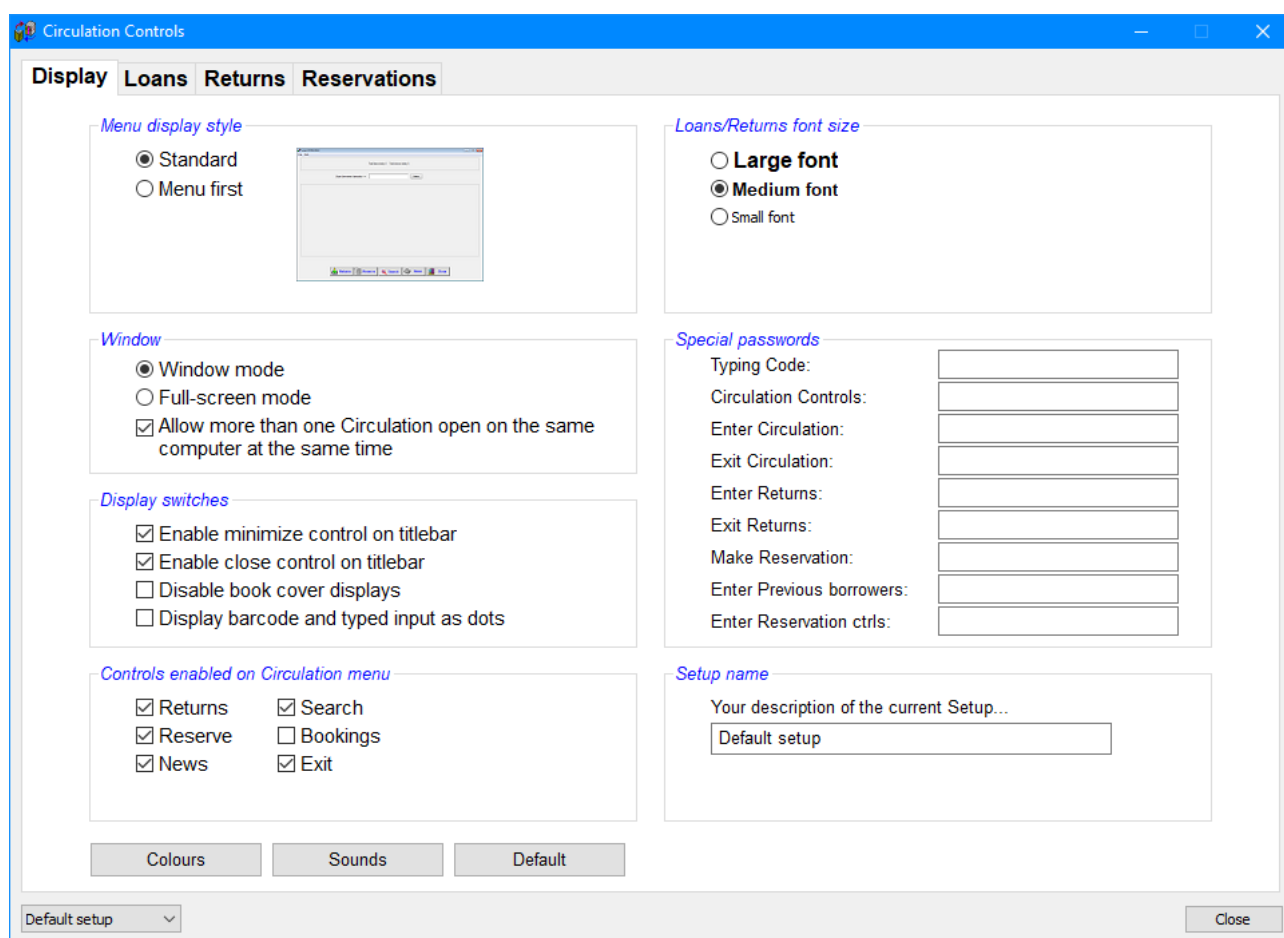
Circulation Controls

Display | Loans | Returns | Reservations

Menu display style
Standard
Menu first

Loans/Returns font size
Large font
Medium font
Small font

Window
Window mode
Full-screen mode
Allow more than one Circulation open on the same computer at the same time

Special passwords
Typing Code:
Circulation Controls:
Enter Circulation:
Exit Circulation:
Enter Returns:
Exit Returns:
Make Reservation:
Enter Previous borrowers:
Enter Reservation ctrls:

Display switches
Enable minimize control on titlebar
Enable close control on titlebar
Disable book cover displays
Display barcode and typed input as dots

Controls enabled on Circulation menu
Returns
Search
Reserve
Bookings
News
Exit

Setup name
Your description of the current Setup...
Default setup

Colours
Sounds
Default

Default setup
Close